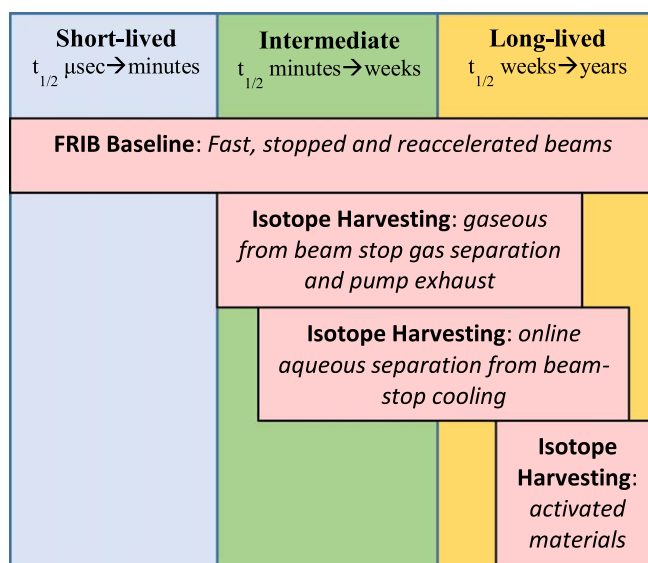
**Short-lived**
$t_{1/2}$ μsec→minutes

**Intermediate**
$t_{1/2}$ minutes→weeks

**Long-lived**
$t_{1/2}$ weeks→years

**FRIB Baseline**: *Fast, stopped and reaccelerated beams*

**Isotope Harvesting**: *gaseous from beam stop gas separation and pump exhaust*

**Isotope Harvesting**: *online aqueous separation from beam-stop cooling*

**Isotope Harvesting**: *activated materials*